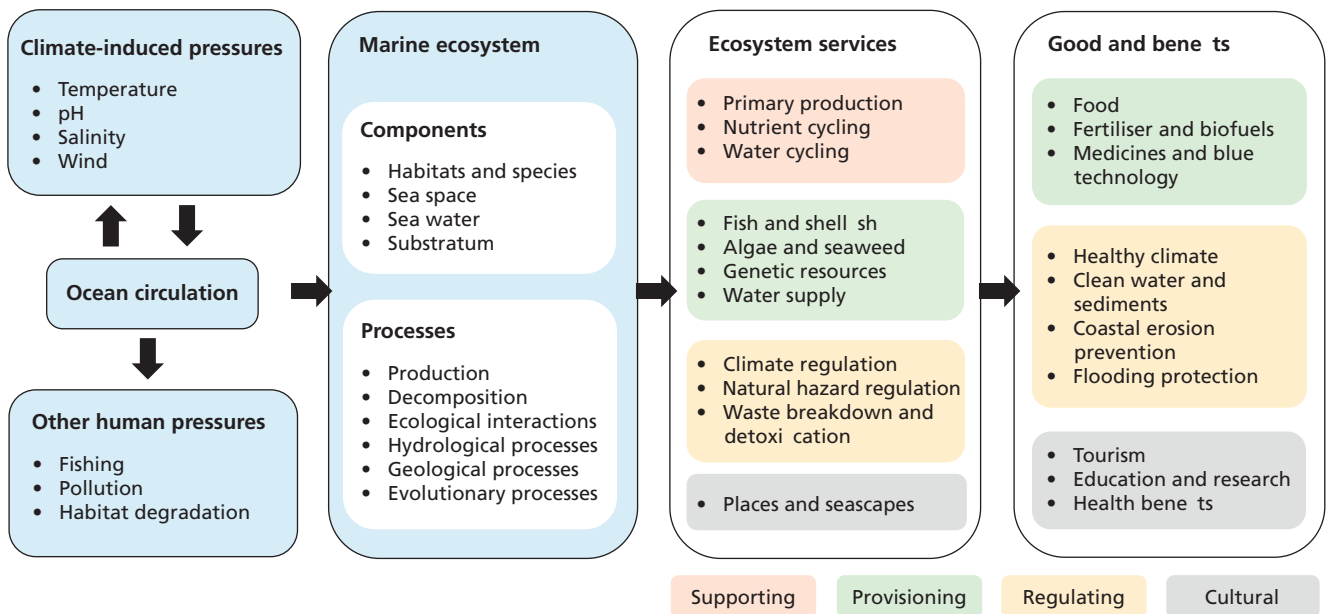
Climate-induced pressures
• Temperature
• pH
• Salinity
• Wind

Ocean circulation

Other human pressures
• Fishing
• Pollution
• Habitat degradation

Marine ecosystem

Components
• Habitats and species
• Sea space
• Sea water
• Substratum

Processes
• Production
• Decomposition
• Ecological interactions
• Hydrological processes
• Geological processes
• Evolutionary processes

Ecosystem services

• Primary production
• Nutrient cycling
• Water cycling

• Fish and shell sh
• Algae and seaweed
• Genetic resources
• Water supply

• Climate regulation
• Natural hazard regulation
• Waste breakdown and detoxi cation

• Places and seascapes

Good and bene ts

• Food
• Fertiliser and biofuels
• Medicines and blue technology

• Healthy climate
• Clean water and sediments
• Coastal erosion prevention
• Flooding protection

• Tourism
• Education and research
• Health bene ts

Supporting
Provisioning
Regulating
Cultural